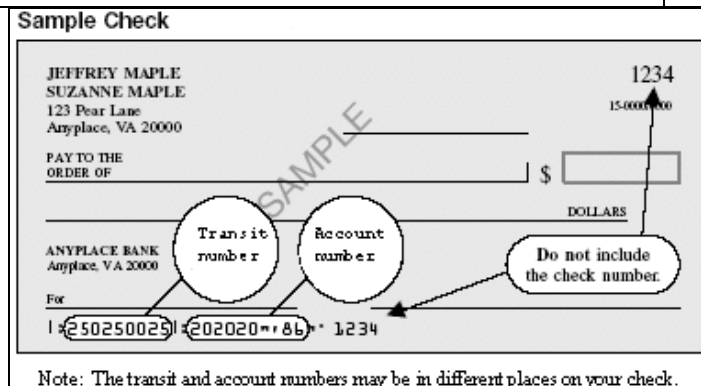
Sample Check

JEFFREY MAPLE
SUZANNE MAPLE
123 Pear Lane
Anyplace, VA 20000

1234

15-0000/0000

PAY TO THE ORDER OF

$

SAMPLE

DOLLARS

ANYPLACE BANK
Anyplace, VA 20000

Transit number

Account number

Do not include the check number.

For

⑆250250025⑆202020"'86"' 1234

Note: The transit and account numbers may be in different places on your check.